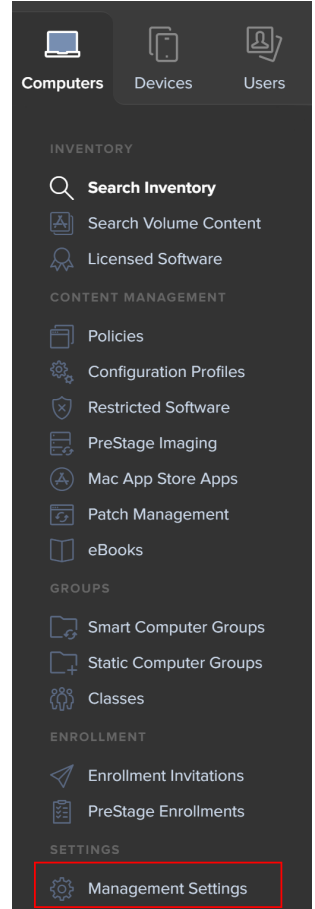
Computers
Devices
Users

INVENTORY
Search Inventory
Search Volume Content
Licensed Software

CONTENT MANAGEMENT
Policies
Configuration Profiles
Restricted Software
PreStage Imaging
Mac App Store Apps
Patch Management
eBooks

GROUPS
Smart Computer Groups
Static Computer Groups
Classes

ENROLLMENT
Enrollment Invitations
PreStage Enrollments

SETTINGS
Management Settings